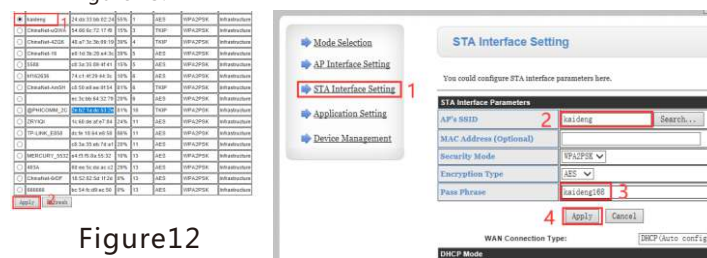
| | | | | | | |
|---|---|---|---|---|---|---|
| kaideng | 24:ds:33:66:02:24 | 95% | 1 | AES | WPA2PSK | Infrastructure |
| ChinaNet-uGRN | 54:66:6c:72:17:48 | 15% | 3 | TKIP | WPA2PSK | Infrastructure |
| ChinaNet-4ZQK | 48:a7:3c:3b:89:19 | 39% | 4 | AES | WPA2PSK | Infrastructure |
| ChinaNet-YR | a0:1d:5b:20:a4:3c | 39% | 5 | AES | WPA2PSK | Infrastructure |
| 5588 | c8:3a:35:08:4f:41 | 15% | 5 | AES | WPA2PSK | Infrastructure |
| XHG2656 | 74:c1:4f:29:44:3c | 10% | 6 | AES | WPA2PSK | Infrastructure |
| ChinaNet-AmSH | c8:50:e9:ee:81:04 | 81% | 6 | TKIP | WPA2PSK | Infrastructure |
| | ec:3c:88:64:32:78 | 29% | 6 | AES | WPA2PSK | Infrastructure |
| @PHICOMM_2C | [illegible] | 81% | 10 | TKIP | WPA2PSK | Infrastructure |
| ZRYIQit | 1c:60:de:af:e7:84 | 24% | 11 | AES | WPA2PSK | Infrastructure |
| TP-LINK_E8S8 | dc:fe:18:64:e0:58 | 66% | 11 | AES | WPA2PSK | Infrastructure |
| | c8:3a:35:eb:7d:a1 | 20% | 11 | AES | WPA2PSK | Infrastructure |
| MERCURY_5532 | a4:f5:f6:0a:55:32 | 10% | 13 | AES | WPA2PSK | Infrastructure |
| 6f6fa | 80:ee:5c:de:ac:c2 | 29% | 13 | AES | WPA2PSK | Infrastructure |
| ChinaNet-b0DF | 18:52:82:5d:1f:2d | 6% | 13 | AES | WPA2PSK | Infrastructure |
| 888888 | bc:54:fc:d0:ac:50 | 6% | 13 | AES | WPA2PSK | Infrastructure |

1
2
Apply Refresh

Figure12

Mode Selection
AP Interface Setting
STA Interface Setting 1
Application Setting
Device Management

STA Interface Setting

You could configure STA interface parameters here.

STA Interface Parameters
AP's SSID 2 kaideng Search...
MAC Address (Optional)
Security Mode WPA2PSK
Encryption Type AES
Pass Phrase kaideng168 3
4 Apply Cancel

WAN Connection Type: DHCP (Auto config

DHCP Mode